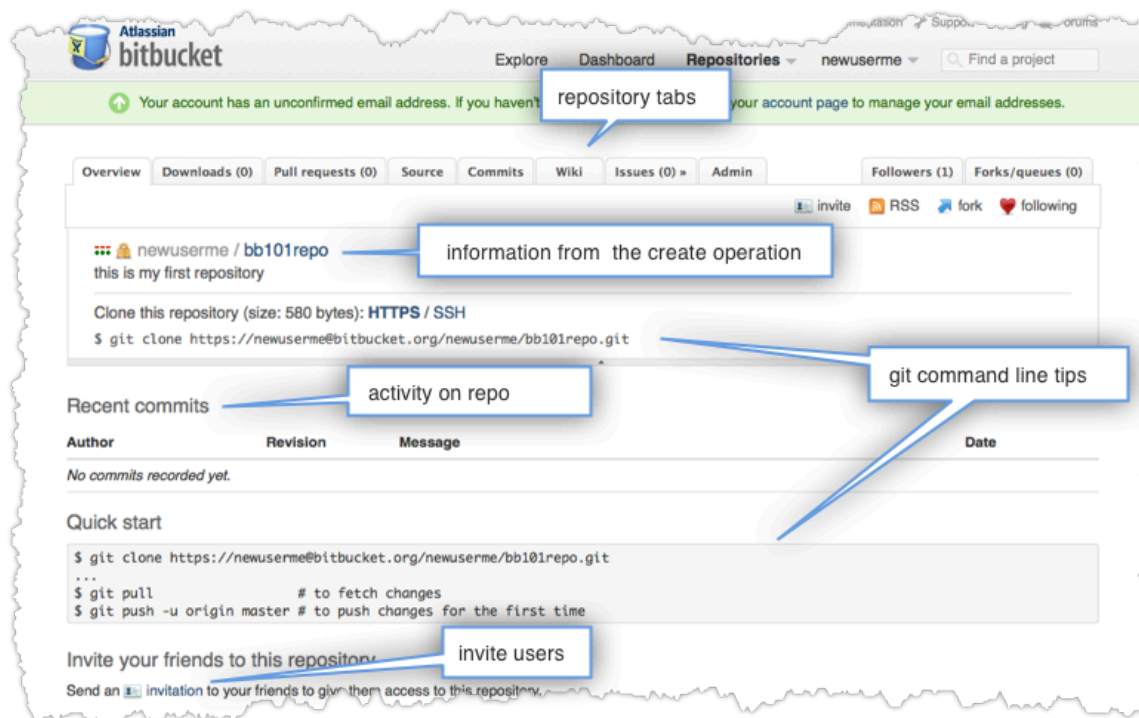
Atlassian
bitbucket

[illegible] Support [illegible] Forums

Explore Dashboard Repositories newuserme Find a project

Your account has an unconfirmed email address. If you haven't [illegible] your account page to manage your email addresses.

repository tabs

Overview | Downloads (0) | Pull requests (0) | Source | Commits | Wiki | Issues (0) » | Admin | Followers (1) | Forks/queues (0)

invite RSS fork following

newuserme / bb101repo
this is my first repository

information from the create operation

Clone this repository (size: 580 bytes): HTTPS / SSH
$ git clone https://newuserme@bitbucket.org/newuserme/bb101repo.git

git command line tips

activity on repo

Recent commits

| Author | Revision | Message | Date |
|---|---|---|---|
| No commits recorded yet. | | | |

Quick start

$ git clone https://newuserme@bitbucket.org/newuserme/bb101repo.git
...
$ git pull # to fetch changes
$ git push -u origin master # to push changes for the first time

invite users

Invite your friends to this repository

Send an invitation to your friends to give them access to this repository.